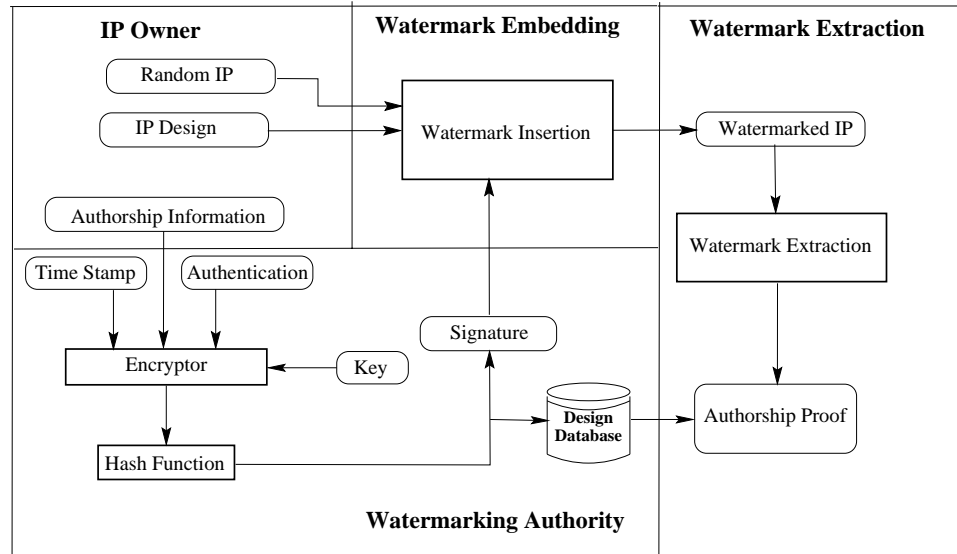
IP Owner

Watermark Embedding

Watermark Extraction

Random IP

IP Design

Watermark Insertion

Watermarked IP

Authorship Information

Watermark Extraction

Time Stamp

Authentication

Signature

Encryptor

Key

Design Database

Authorship Proof

Hash Function

Watermarking Authority